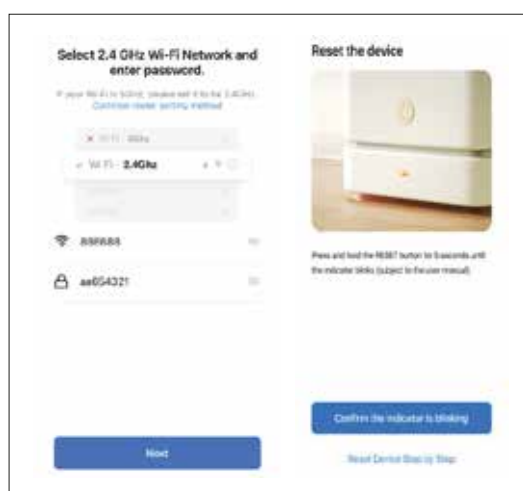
Select 2.4 GHz Wi-Fi Network and enter password.

If your Wi-Fi is 5GHz, please set it to be 2.4GHz. Common router setting method

× Wi-Fi - 5Ghz

✓ Wi-Fi - 2.4Ghz

888888

aa654321

Next

Reset the device

Press and hold the RESET button for 5 seconds until the indicator blinks (subject to the user manual)

Confirm the indicator is blinking

Reset Device Step by Step